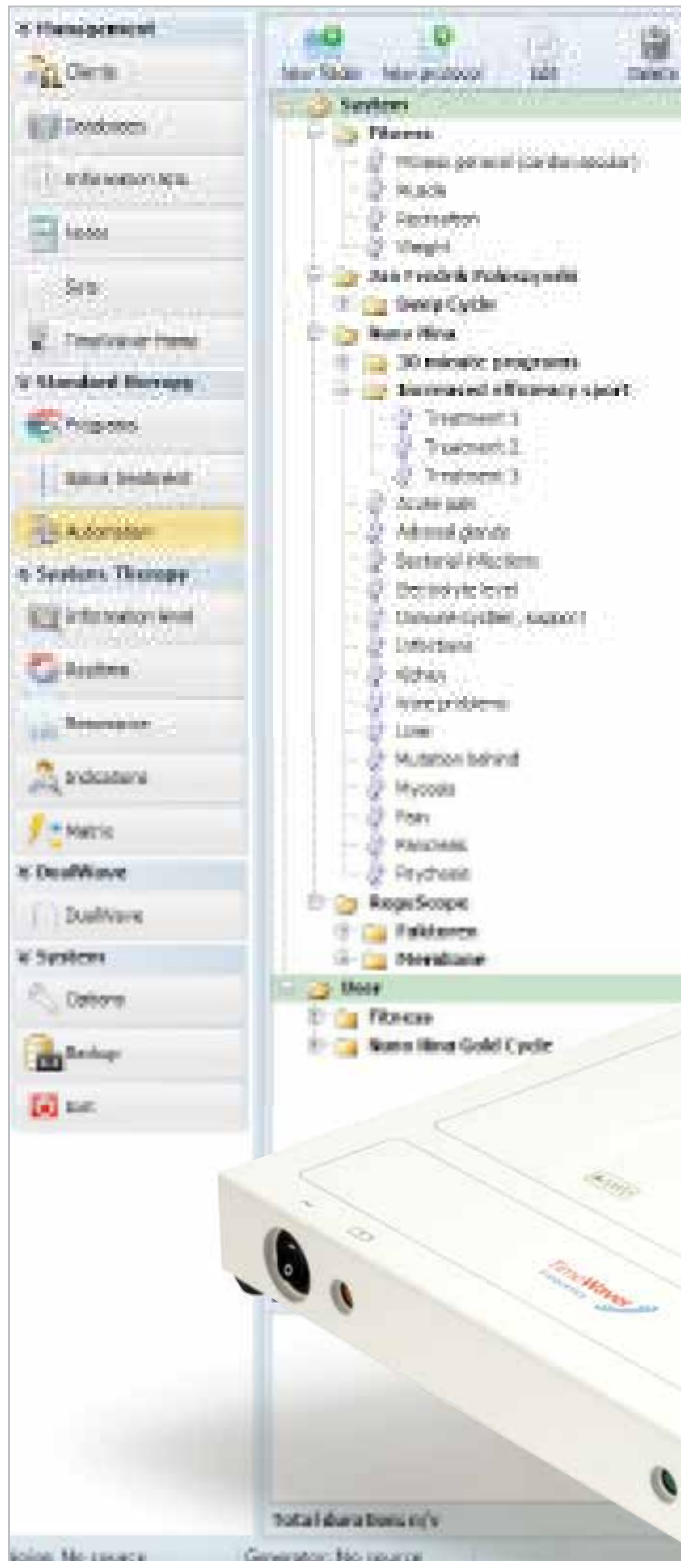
Management
Clients
Databases
Information lists
Notes
Sets
TimeWaver Frequency
Standard Therapy
Programs
Quick treatment
Automation
Systems Therapy
Information level
Analyse
Resonance
Indications
Matrix
DualWave
DualWave
System
Options
Backup
Exit

New folder
New protocol
Edit
Delete

System
Fitness
Fitness general (cardiovascular)
Muscle
Relaxation
Weight
Jan Fredrik Holmquist
Deep Cycle
Nano Hina
30 minute programs
Increased efficiency sport
Treatment 1
Treatment 2
Treatment 3
Acute pain
Adrenal glands
Bacterial infections
Electrolyte level
Immune system support
Infections
Kidney
Liver problems
Lover
Mutation behind
Mycosis
Pain
Paralysis
Psychosis
RegaScope
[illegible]
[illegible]
User
Fitness
Nano Hina Gold Cycle

Total duration: n/a
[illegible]: No source
Generator: No source

TimeWaver